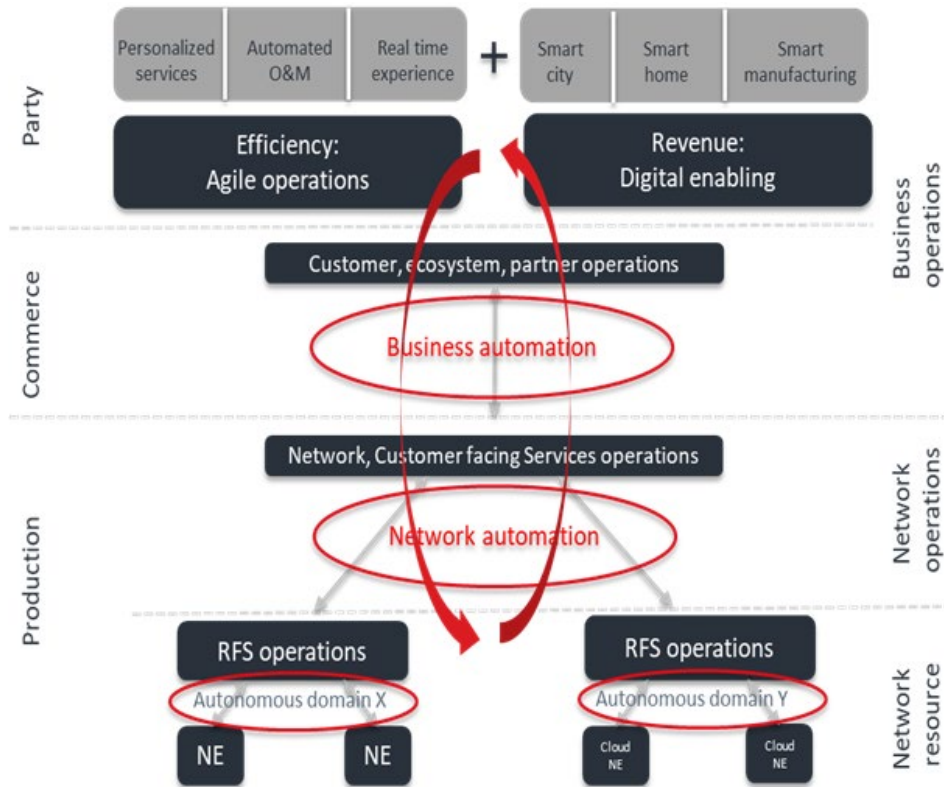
Personalized services | Automated O&M | Real time experience + Smart city | Smart home | Smart manufacturing

Party

Efficiency: Agile operations

Revenue: Digital enabling

Business operations

Commerce

Customer, ecosystem, partner operations

Business automation

Network, Customer facing Services operations

Network automation

Network operations

Production

RFS operations

Autonomous domain X

NE

NE

RFS operations

Autonomous domain Y

Cloud NE

Cloud NE

Network resource